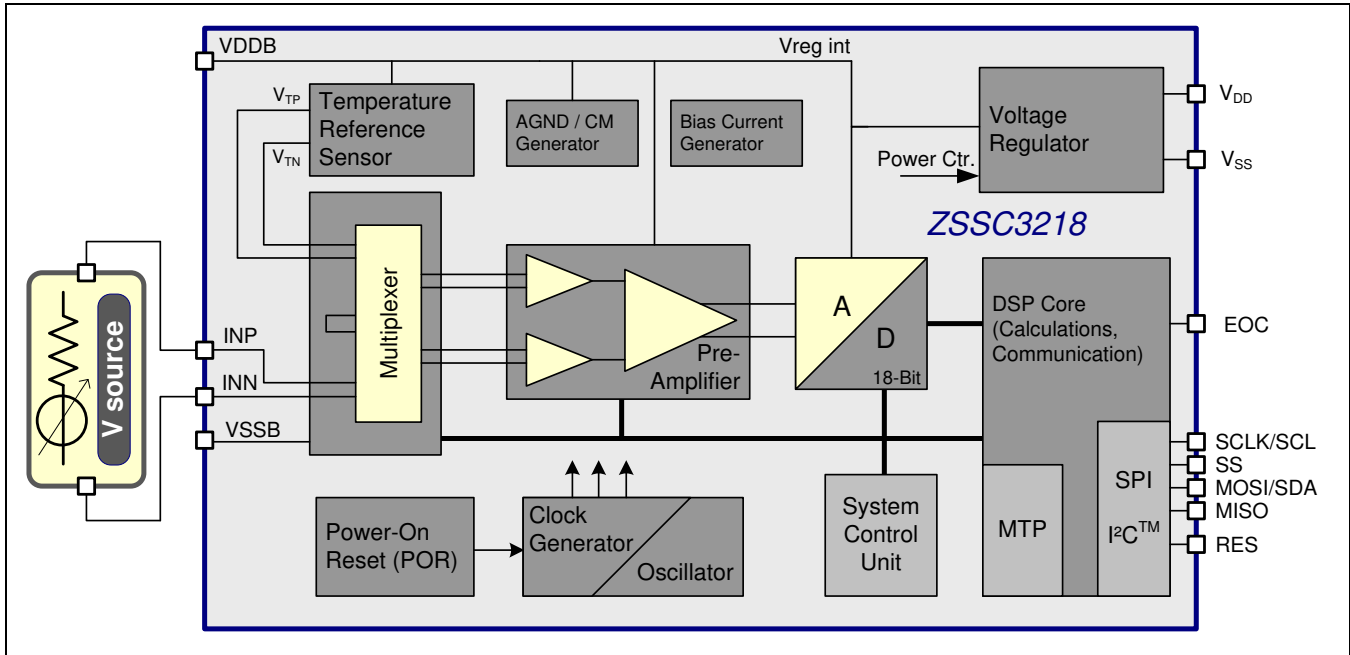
VDDB

Vreg int

$V_{TP}$

Temperature Reference Sensor

$V_{TN}$

AGND / CM Generator

Bias Current Generator

Voltage Regulator

$V_{DD}$

Power Ctr.

$V_{SS}$

ZSSC3218

V source

INP

INN

VSSB

Multiplexer

Pre-Amplifier

A

D

18-Bit

DSP Core (Calculations, Communication)

EOC

SCLK/SCL

SS

MOSI/SDA

MISO

RES

SPI

$I^2C^{TM}$

MTP

System Control Unit

Power-On Reset (POR)

Clock Generator

Oscillator